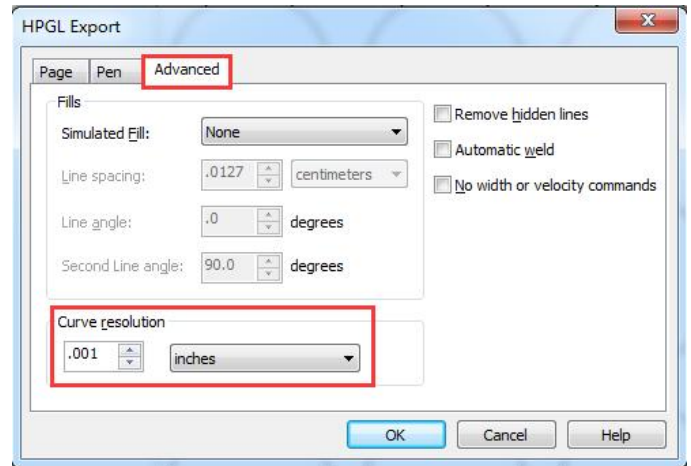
HPGL Export

Page
Pen
Advanced

Fills

Simulated Fill: None

Line spacing: .0127 centimeters

Line angle: .0 degrees

Second Line angle: 90.0 degrees

Remove hidden lines

Automatic weld

No width or velocity commands

Curve resolution

.001 inches

OK
Cancel
Help